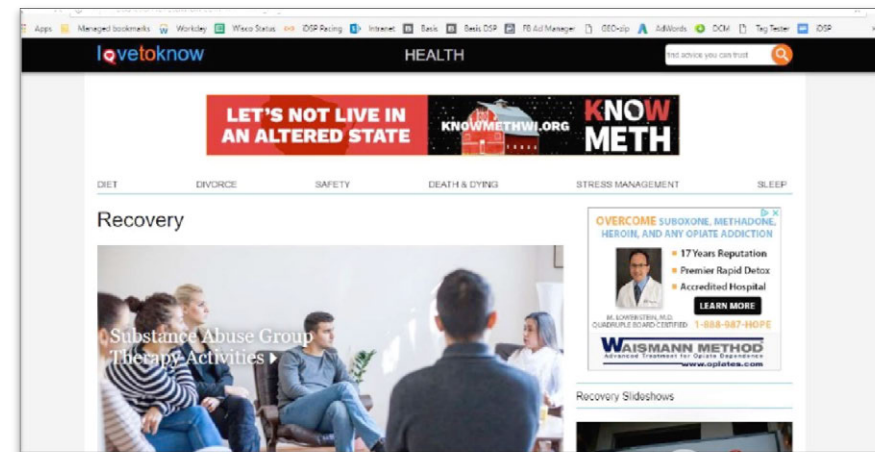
Apps Managed bookmarks Workday Wisco Status iDSP Racing Intranet Basis Basis DSP FB Ad Manager GEO-zip AdWords DCM Tag Tester iDSP

lovetoknow HEALTH find advice you can trust

LET'S NOT LIVE IN AN ALTERED STATE KNOWMETHWI.ORG KNOW METH

DIET DIVORCE SAFETY DEATH & DYING STRESS MANAGEMENT SLEEP

Recovery

Substance Abuse Group Therapy Activities ▸

OVERCOME SUBOXONE, METHADONE, HEROIN, AND ANY OPIATE ADDICTION
17 Years Reputation
Premier Rapid Detox
Accredited Hospital
LEARN MORE
M. LOWENSTEIN, M.D. QUADRUPLE BOARD CERTIFIED 1-888-987-HOPE
WAISMANN METHOD Advanced Treatment for Opiate Dependence www.opiates.com

Recovery Slideshows